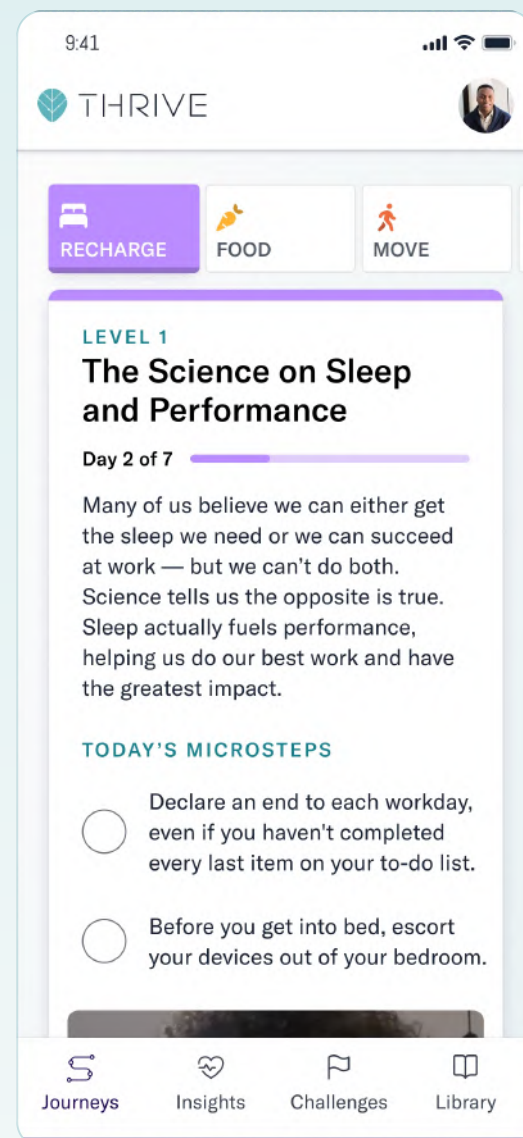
9:41

THRIVE

RECHARGE
FOOD
MOVE

LEVEL 1
The Science on Sleep and Performance

Day 2 of 7

Many of us believe we can either get the sleep we need or we can succeed at work — but we can't do both. Science tells us the opposite is true. Sleep actually fuels performance, helping us do our best work and have the greatest impact.

TODAY'S MICROSTEPS

Declare an end to each workday, even if you haven't completed every last item on your to-do list.

Before you get into bed, escort your devices out of your bedroom.

Journeys
Insights
Challenges
Library